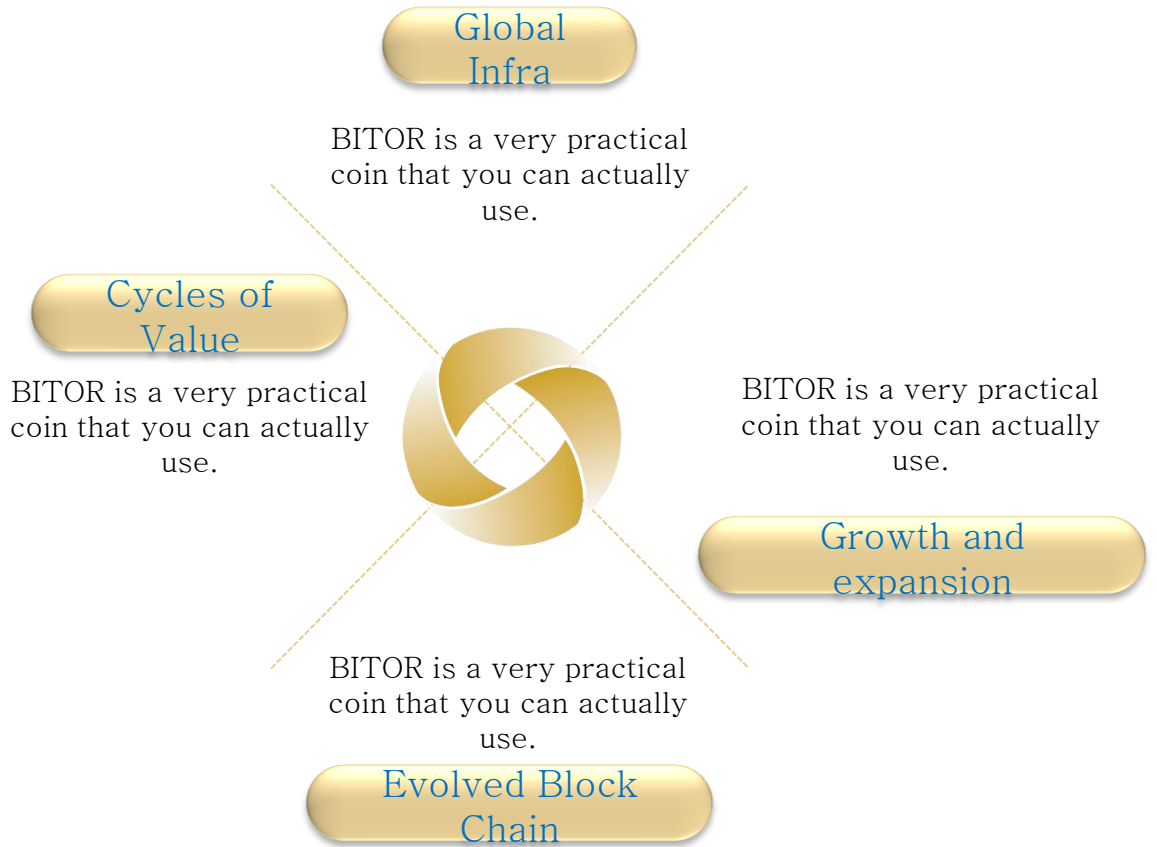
Global Infra

BITOR is a very practical coin that you can actually use.

Cycles of Value

BITOR is a very practical coin that you can actually use.

BITOR is a very practical coin that you can actually use.

Growth and expansion

BITOR is a very practical coin that you can actually use.

Evolved Block Chain